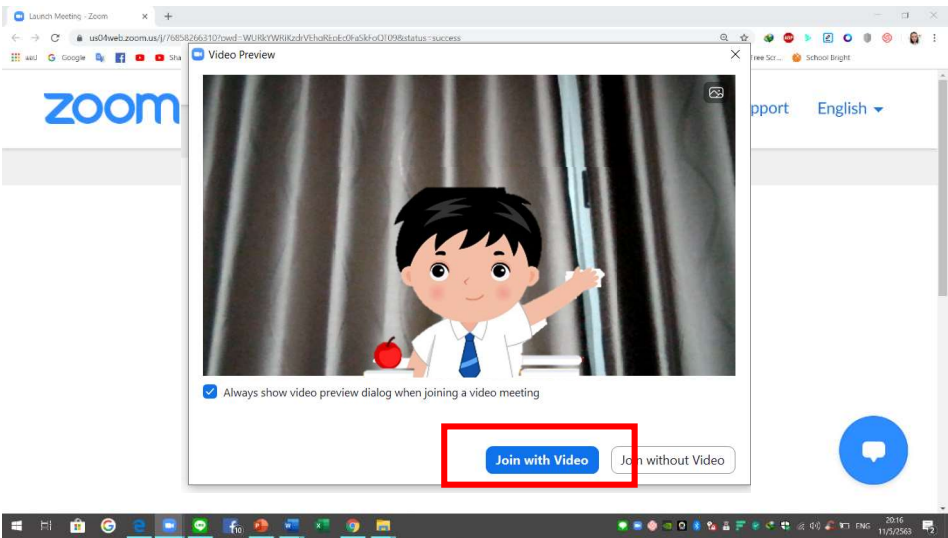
Launch Meeting - Zoom

us04web.zoom.us/j/76858266310?pwd=WUlKkYWRjKzdrVEhqRkoEc0FaSkFoQT09#status=success

Google

Free Scr...

School Bright

zoom

pport

English

Video Preview

Always show video preview dialog when joining a video meeting

Join with Video

Join without Video

ENG

20:16
11/5/2563